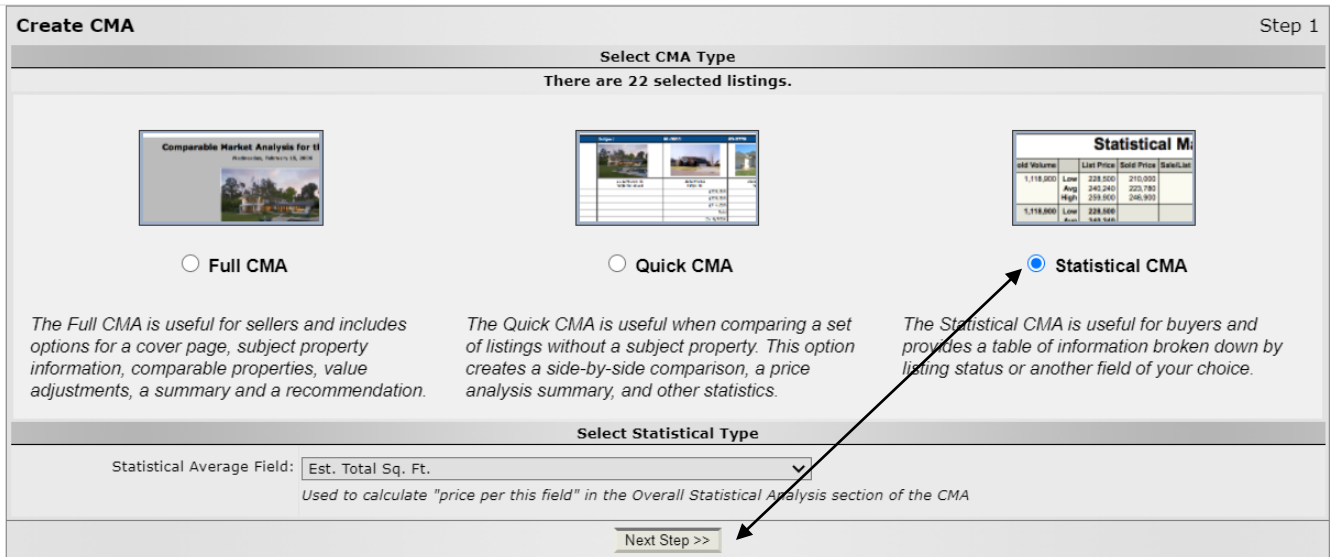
Create CMA Step 1

Select CMA Type

There are 22 selected listings.

Comparable Market Analysis for t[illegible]

Statistical M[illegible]

| old Volume | | List Price | Sold Price | Sale/List |
|---|---|---|---|---|
| 1,118,900 | Low | 228,500 | 210,000 | |
| | Avg | 240,240 | 223,780 | |
| | High | 259,900 | 246,900 | |
| 1,118,900 | Low | 228,500 | | |

Full CMA

Quick CMA

Statistical CMA

The Full CMA is useful for sellers and includes options for a cover page, subject property information, comparable properties, value adjustments, a summary and a recommendation.

The Quick CMA is useful when comparing a set of listings without a subject property. This option creates a side-by-side comparison, a price analysis summary, and other statistics.

The Statistical CMA is useful for buyers and provides a table of information broken down by listing status or another field of your choice.

Select Statistical Type

Statistical Average Field: Est. Total Sq. Ft.

Used to calculate "price per this field" in the Overall Statistical Analysis section of the CMA

Next Step >>